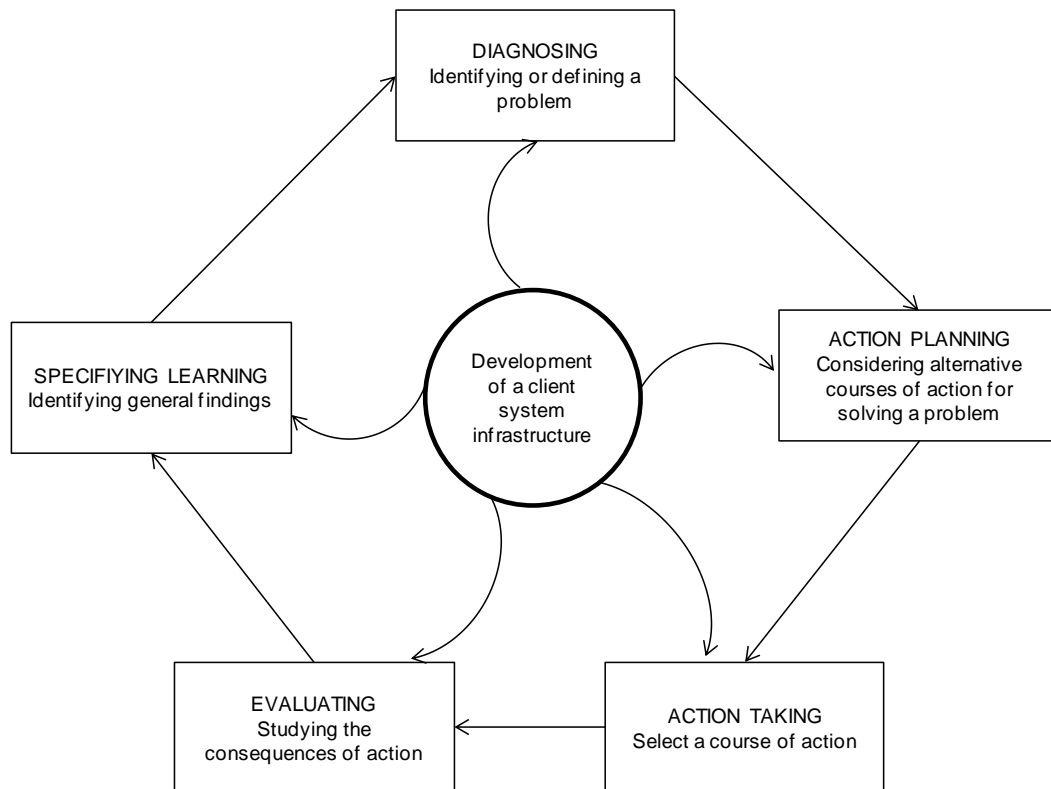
DIAGNOSING
Identifying or defining a problem

ACTION PLANNING
Considering alternative courses of action for solving a problem

ACTION TAKING
Select a course of action

EVALUATING
Studying the consequences of action

SPECIFIYING LEARNING
Identifying general findings

Development of a client system infrastructure